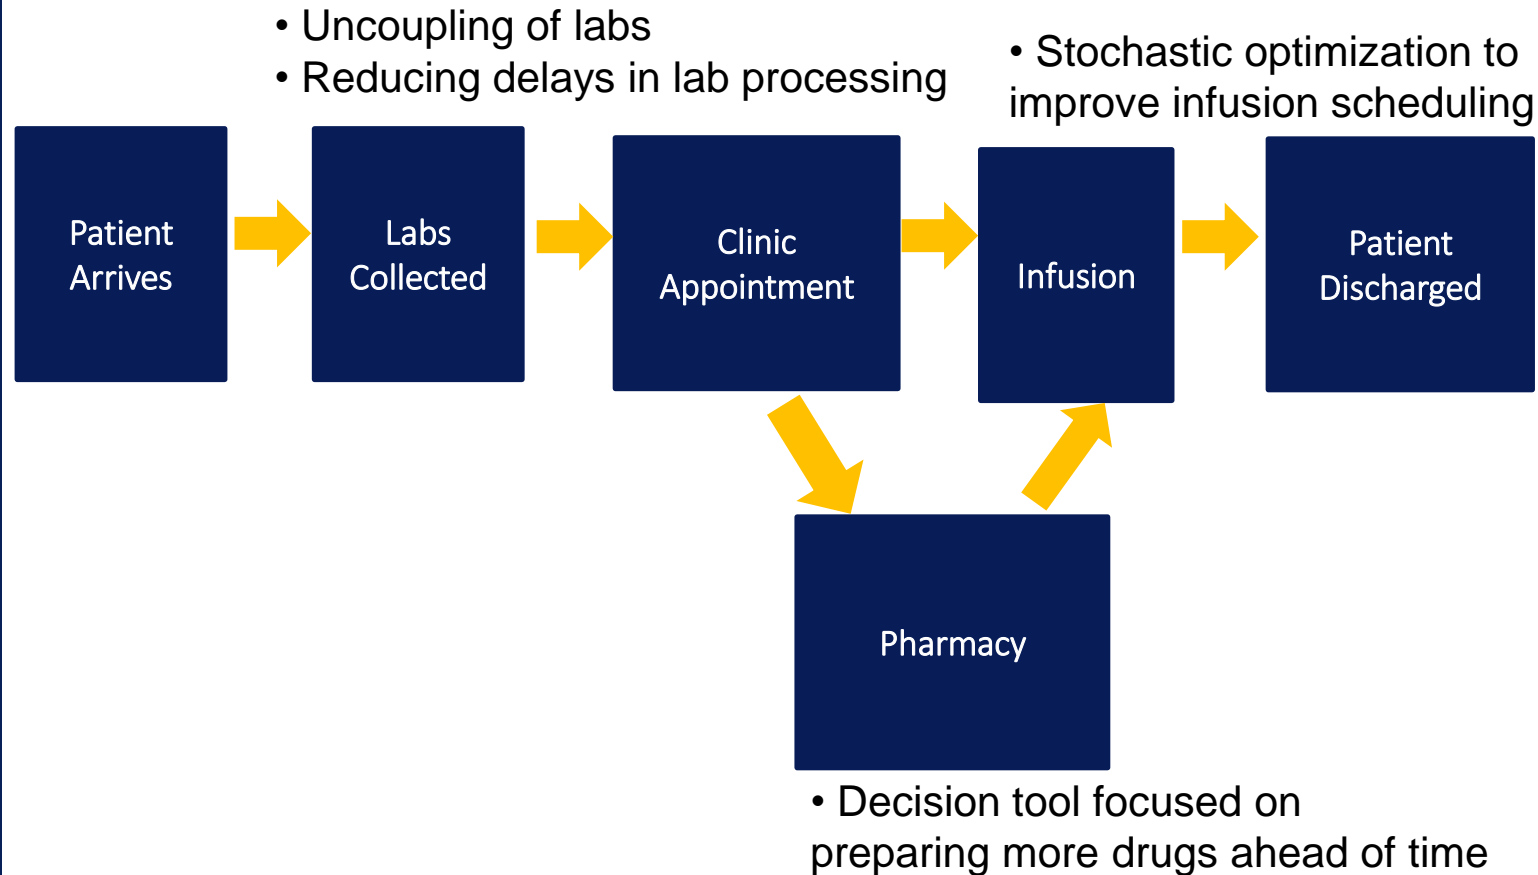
• Uncoupling of labs
• Reducing delays in lab processing

• Stochastic optimization to improve infusion scheduling

Patient Arrives

Labs Collected

Clinic Appointment

Infusion

Patient Discharged

Pharmacy

• Decision tool focused on preparing more drugs ahead of time